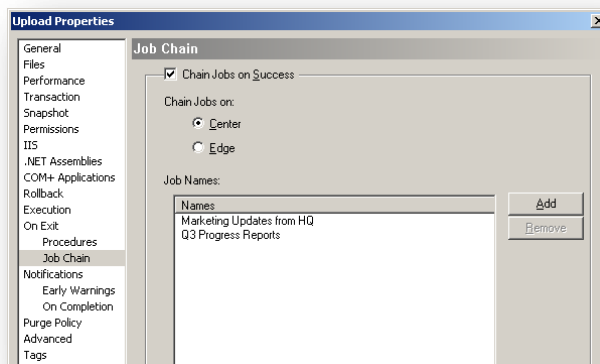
Upload Properties

General
Files
Performance
Transaction
Snapshot
Permissions
IIS
.NET Assemblies
COM+ Applications
Rollback
Execution
On Exit
Procedures
Job Chain
Notifications
Early Warnings
On Completion
Purge Policy
Advanced
Tags

Job Chain

Chain Jobs on Success

Chain Jobs on:

Center

Edge

Job Names:

| Names |
|---|
| Marketing Updates from HQ |
| Q3 Progress Reports |

Add

Remove